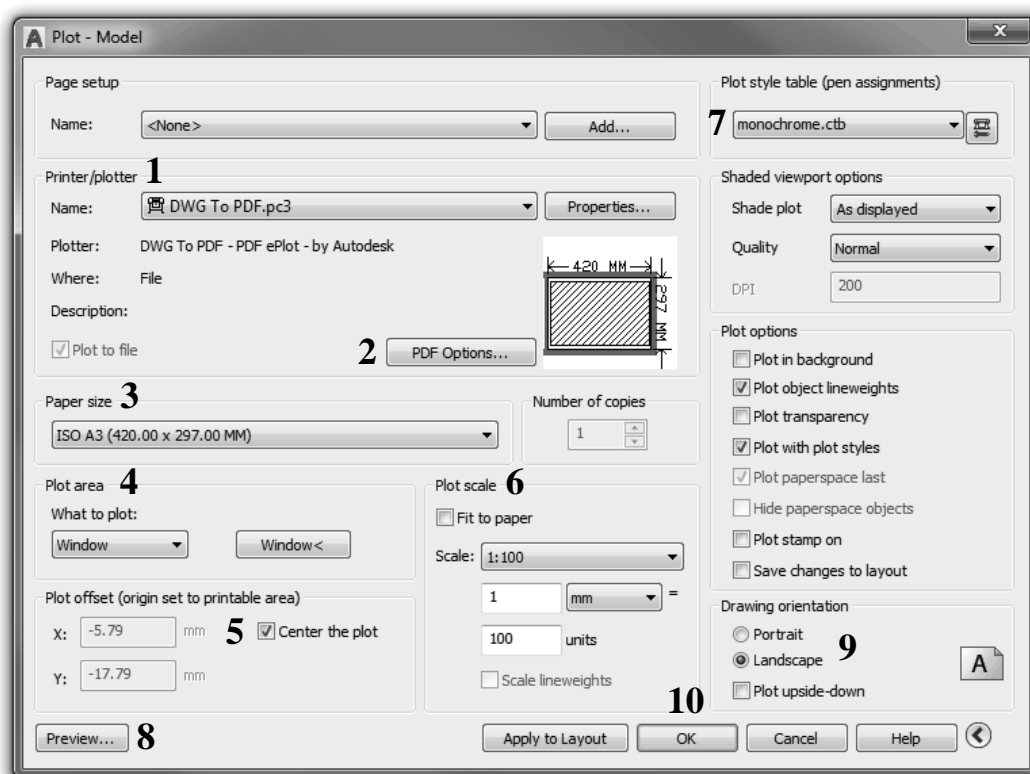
Plot - Model

Page setup

Name: <None> Add...

Printer/plotter 1

Name: DWG To PDF.pc3 Properties...

Plotter: DWG To PDF - PDF ePlot - by Autodesk

Where: File

Description:

Plot to file

420 MM

297 MM

2 PDF Options...

Paper size 3

ISO A3 (420.00 x 297.00 MM)

Number of copies

1

Plot area 4

What to plot:

Window Window<

Plot offset (origin set to printable area)

X: -5.79 mm 5 Center the plot

Y: -17.79 mm

Plot scale 6

Fit to paper

Scale: 1:100

1 mm =

100 units

Scale lineweights

Plot style table (pen assignments)

7 monochrome.ctb

Shaded viewport options

Shade plot As displayed

Quality Normal

DPI 200

Plot options

Plot in background

Plot object lineweights

Plot transparency

Plot with plot styles

Plot paperspace last

Hide paperspace objects

Plot stamp on

Save changes to layout

Drawing orientation

Portrait

Landscape 9

Plot upside-down

A

Preview... 8

10

Apply to Layout OK Cancel Help